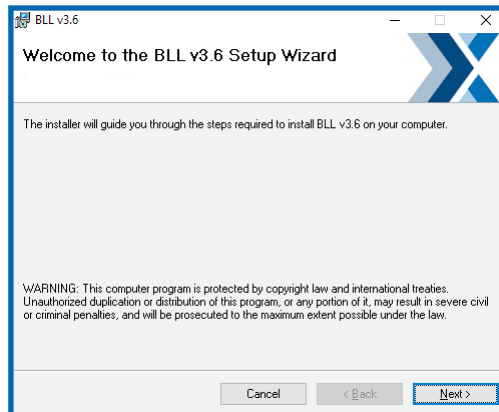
BLL v3.6

Welcome to the BLL v3.6 Setup Wizard

The installer will guide you through the steps required to install BLL v3.6 on your computer.

WARNING: This computer program is protected by copyright law and international treaties. Unauthorized duplication or distribution of this program, or any portion of it, may result in severe civil or criminal penalties, and will be prosecuted to the maximum extent possible under the law.

Cancel

< Back

Next >